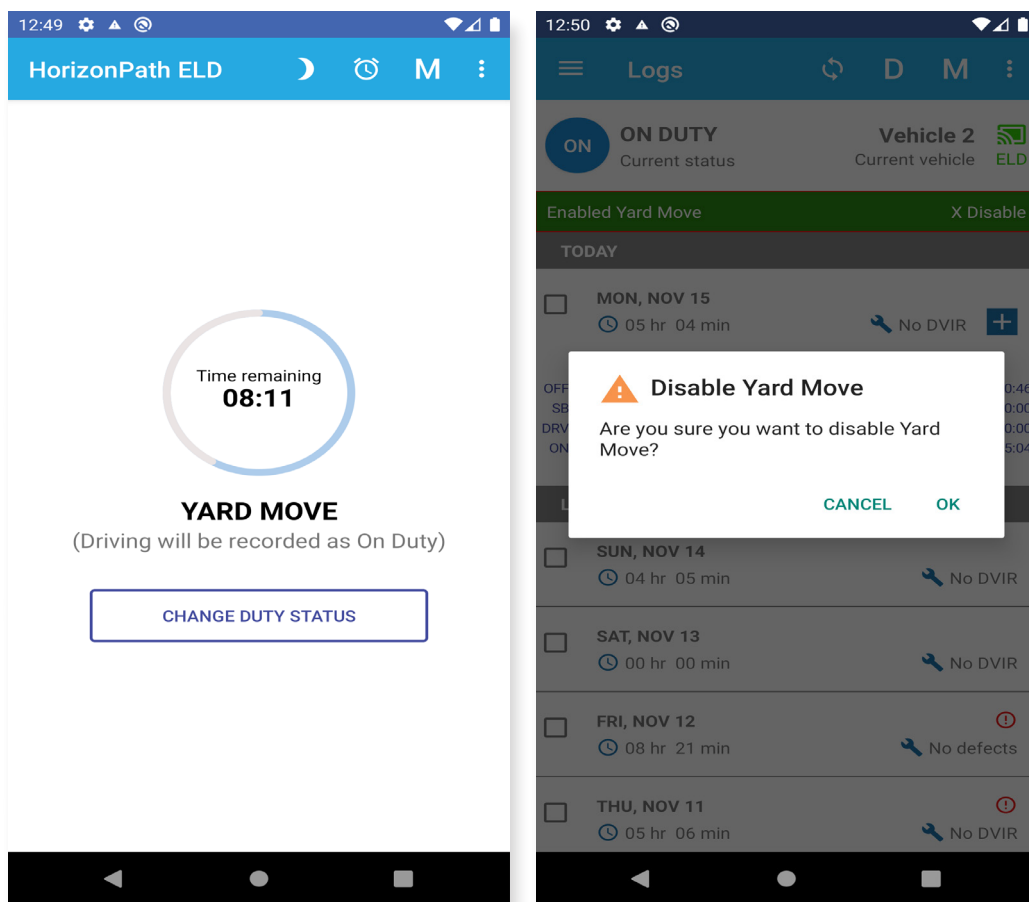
12:49

HorizonPath ELD

M

Time remaining
08:11

YARD MOVE
(Driving will be recorded as On Duty)

CHANGE DUTY STATUS

12:50

Logs

D

M

ON

ON DUTY
Current status

Vehicle 2
Current vehicle

ELD

Enabled Yard Move

X Disable

TODAY

MON, NOV 15
05 hr 04 min

No DVIR

OFF
SB
DRV
ON

0:46
0:00
0:00
5:04

Disable Yard Move

Are you sure you want to disable Yard Move?

CANCEL

OK

SUN, NOV 14
04 hr 05 min

No DVIR

SAT, NOV 13
00 hr 00 min

No DVIR

FRI, NOV 12
08 hr 21 min

No defects

THU, NOV 11
05 hr 06 min

No DVIR